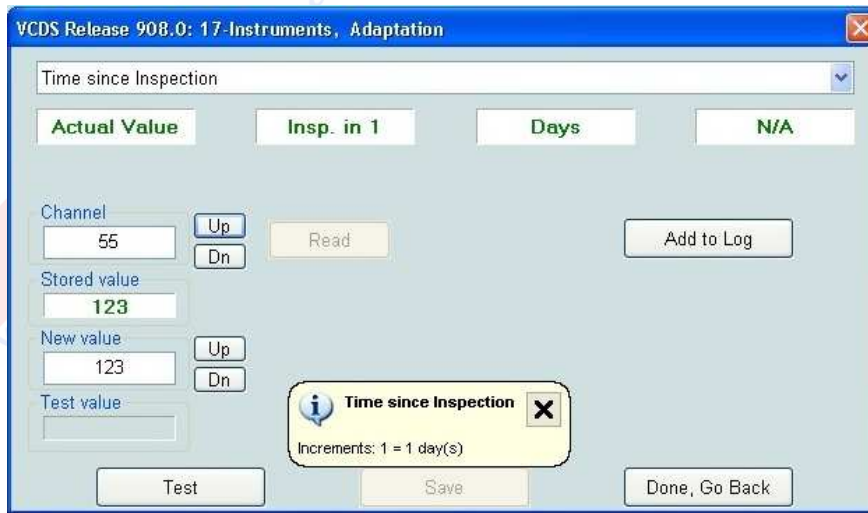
VCDS Release 908.0: 17-Instruments, Adaptation

Time since Inspection

Actual Value

Insp. in 1

Days

N/A

Channel

55

Up

Dn

Read

Add to Log

Stored value

123

New value

123

Up

Dn

Test value

Time since Inspection

Increments: 1 = 1 day(s)

Test

Save

Done, Go Back